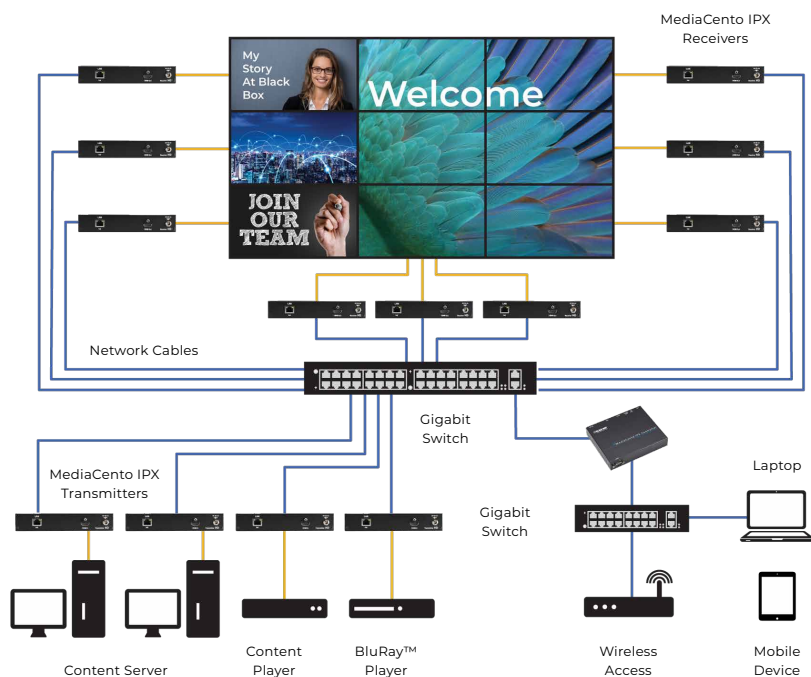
MediaCento IPX Receivers

My Story At Black Box

Welcome

JOIN OUR TEAM

Network Cables

Gigabit Switch

MediaCento IPX Transmitters

Gigabit Switch

Laptop

Content Server

Content Player

BluRay™ Player

Wireless Access

Mobile Device